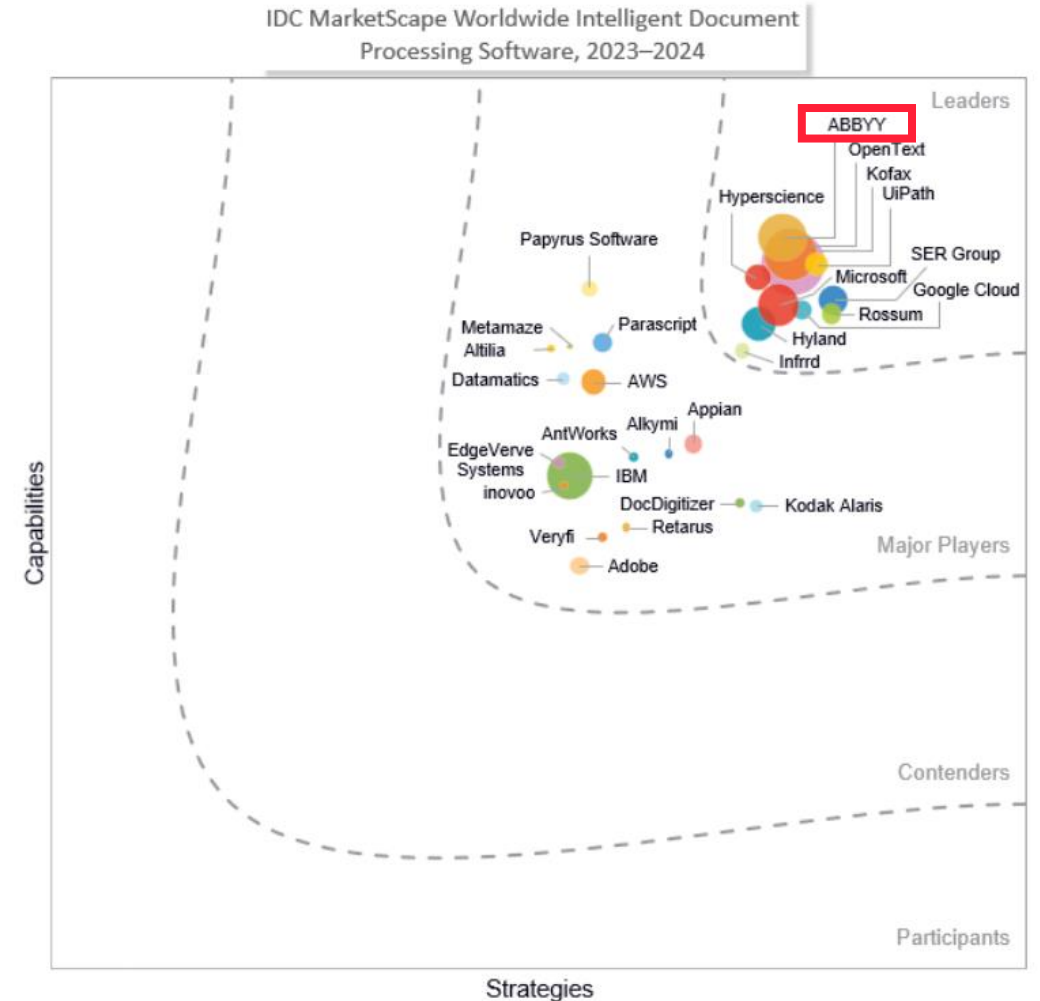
IDC MarketScape Worldwide Intelligent Document Processing Software, 2023–2024

Leaders

ABBYY
OpenText
Kofax
UiPath
Hyperscience
SER Group
Microsoft
Google Cloud
Rossum
Hyland
Infrrd

Papyrus Software
Metamaze
Altilia
Parascript
Datamatics
AWS
Appian
Alkymi
AntWorks
EdgeVerve Systems
IBM
inovoo
DocDigitizer
Kodak Alaris
Retarus
Veryfi
Adobe

Major Players

Contenders

Participants

Capabilities

Strategies